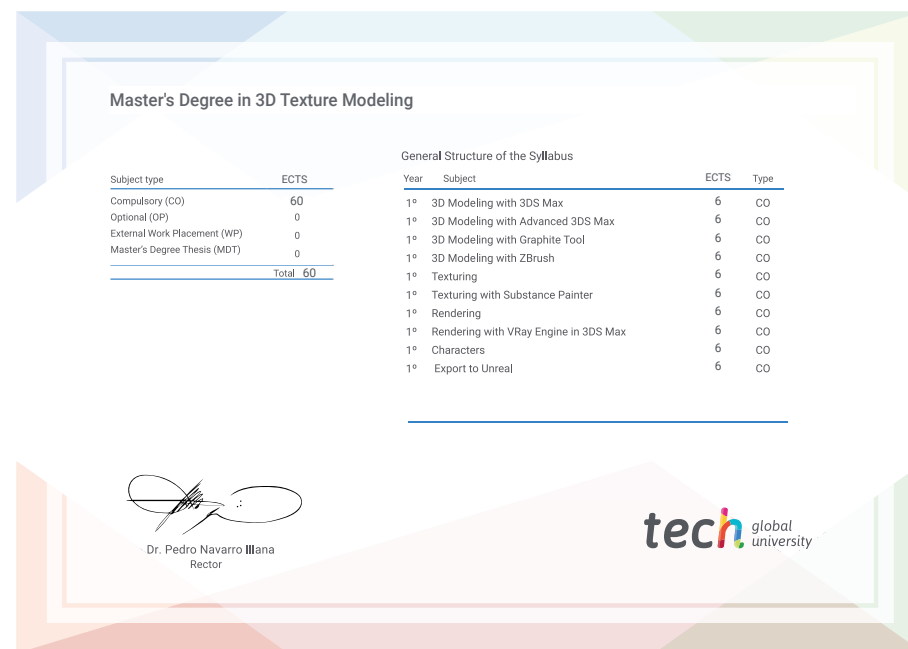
Master's Degree in 3D Texture Modeling

| Subject type | ECTS |
|---|---|
| Compulsory (CO) | 60 |
| Optional (OP) | 0 |
| External Work Placement (WP) | 0 |
| Master's Degree Thesis (MDT) | 0 |
| Total | 60 |

General Structure of the Syllabus

| Year | Subject | ECTS | Type |
|---|---|---|---|
| 1º | 3D Modeling with 3DS Max | 6 | CO |
| 1º | 3D Modeling with Advanced 3DS Max | 6 | CO |
| 1º | 3D Modeling with Graphite Tool | 6 | CO |
| 1º | 3D Modeling with ZBrush | 6 | CO |
| 1º | Texturing | 6 | CO |
| 1º | Texturing with Substance Painter | 6 | CO |
| 1º | Rendering | 6 | CO |
| 1º | Rendering with VRay Engine in 3DS Max | 6 | CO |
| 1º | Characters | 6 | CO |
| 1º | Export to Unreal | 6 | CO |

Dr. Pedro Navarro Illana
Rector

tech global university